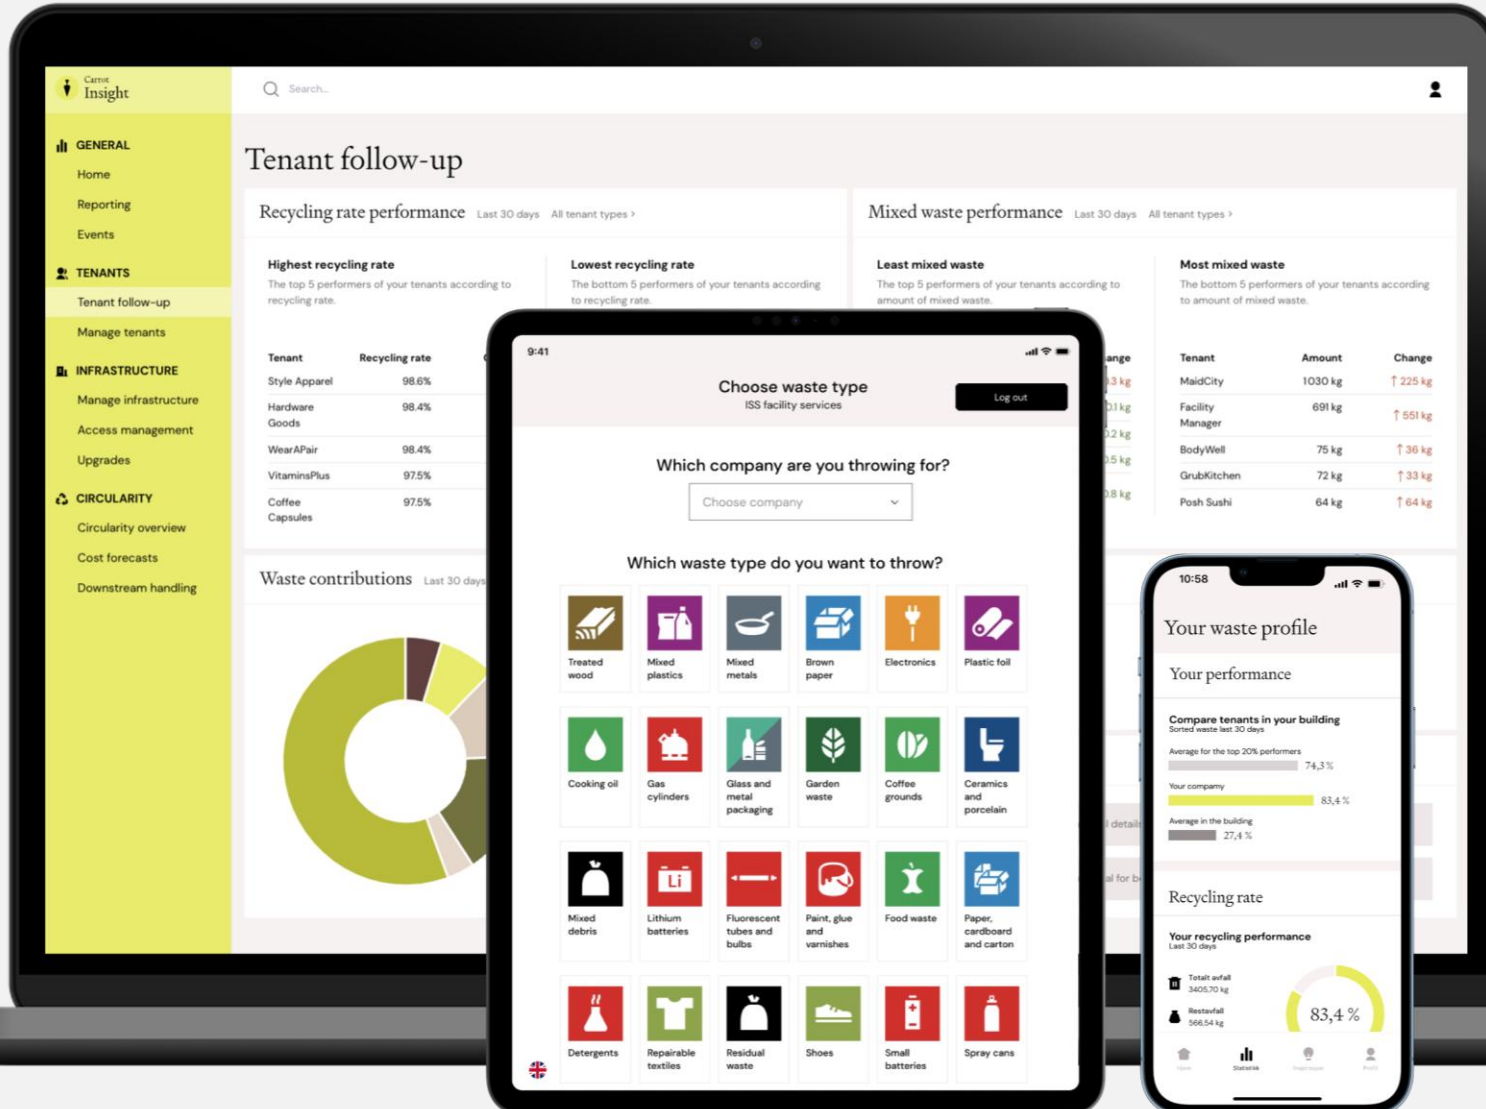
Carrot Insight

Search...

GENERAL
Home
Reporting
Events

TENANTS
Tenant follow-up
Manage tenants

INFRASTRUCTURE
Manage infrastructure
Access management
Upgrades

CIRCULARITY
Circularity overview
Cost forecasts
Downstream handling

Tenant follow-up

Recycling rate performance Last 30 days All tenant types ›

Highest recycling rate
The top 5 performers of your tenants according to recycling rate.

| Tenant | Recycling rate |
|---|---|
| Style Apparel | 98.6% |
| Hardware Goods | 98.4% |
| WearAPair | 98.4% |
| VitaminsPlus | 97.5% |
| Coffee Capsules | 97.5% |

Lowest recycling rate
The bottom 5 performers of your tenants according to recycling rate.

Mixed waste performance Last 30 days All tenant types ›

Least mixed waste
The top 5 performers of your tenants according to amount of mixed waste.

ange
3 kg
1 kg
2 kg
5 kg
8 kg

Most mixed waste
The bottom 5 performers of your tenants according to amount of mixed waste.

| Tenant | Amount | Change |
|---|---|---|
| MaidCity | 1030 kg | ↑ 225 kg |
| Facility Manager | 691 kg | ↑ 551 kg |
| BodyWell | 75 kg | ↑ 36 kg |
| GrubKitchen | 72 kg | ↑ 33 kg |
| Posh Sushi | 64 kg | ↑ 64 kg |

Waste contributions Last 30 days

9:41

Choose waste type
ISS facility services

Log out

Which company are you throwing for?

Choose company

Which waste type do you want to throw?

Treated wood
Mixed plastics
Mixed metals
Brown paper
Electronics
Plastic foil
Cooking oil
Gas cylinders
Glass and metal packaging
Garden waste
Coffee grounds
Ceramics and porcelain
Mixed debris
Lithium batteries
Fluorescent tubes and bulbs
Paint, glue and varnishes
Food waste
Paper, cardboard and carton
Detergents
Repairable textiles
Residual waste
Shoes
Small batteries
Spray cans

details
al for b

10:58

Your waste profile

Your performance

Compare tenants in your building
Sorted waste last 30 days

Average for the top 20% performers
74,3 %

Your company
83,4 %

Average in the building
27,4 %

Recycling rate

Your recycling performance
Last 30 days

Totalt avfall
3405,70 kg

Restavfall
566,54 kg

83,4 %